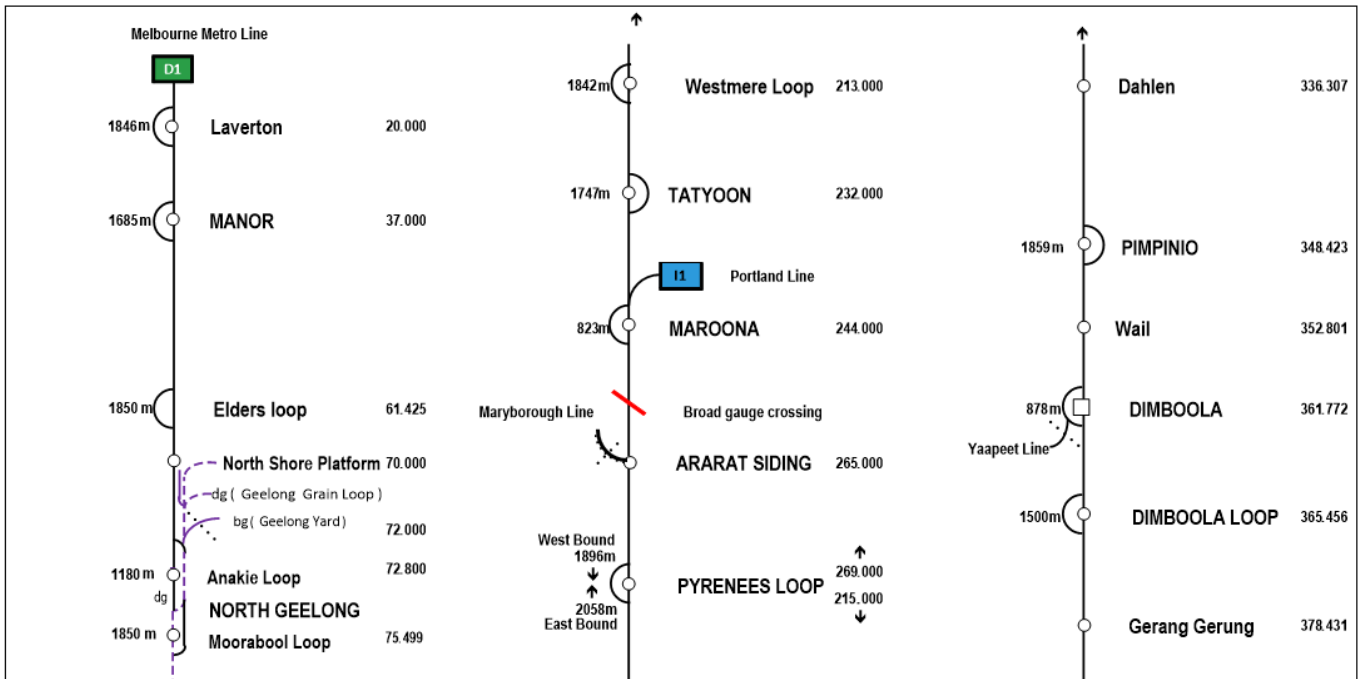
Melbourne Metro Line

D1

1846m Laverton 20.000

1685m MANOR 37.000

1850m Elders loop 61.425

North Shore Platform 70.000

dg ( Geelong Grain Loop )

bg ( Geelong Yard ) 72.000

1180 m Anakie Loop 72.800

dg

NORTH GEELONG

1850 m Moorabool Loop 75.499

1842m Westmere Loop 213.000

1747m TATYOON 232.000

I1 Portland Line

823m MAROONA 244.000

Maryborough Line Broad gauge crossing

ARARAT SIDING 265.000

West Bound 1896m

2058m East Bound

PYRENEES LOOP 269.000 215.000

Dahlen 336.307

1859m PIMPINIO 348.423

Wail 352.801

878m DIMBOOLA 361.772

Yaapeet Line

1500m DIMBOOLA LOOP 365.456

Gerang Gerung 378.431